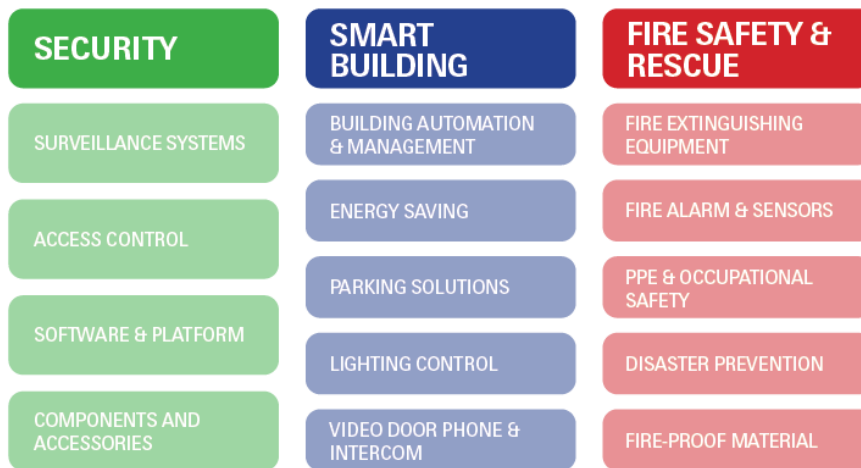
SECURITY

SURVEILLANCE SYSTEMS

ACCESS CONTROL

SOFTWARE & PLATFORM

COMPONENTS AND ACCESSORIES

SMART BUILDING

BUILDING AUTOMATION & MANAGEMENT

ENERGY SAVING

PARKING SOLUTIONS

LIGHTING CONTROL

VIDEO DOOR PHONE & INTERCOM

FIRE SAFETY & RESCUE

FIRE EXTINGUISHING EQUIPMENT

FIRE ALARM & SENSORS

PPE & OCCUPATIONAL SAFETY

DISASTER PREVENTION

FIRE-PROOF MATERIAL